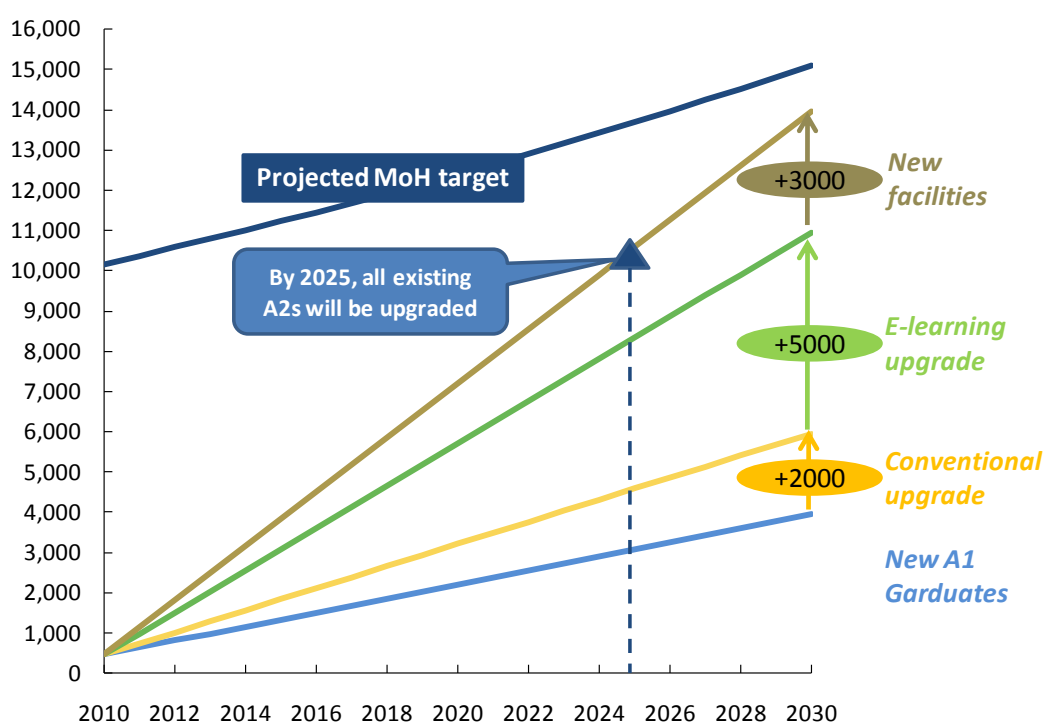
16,000
15,000
14,000
13,000
12,000
11,000
10,000
9,000
8,000
7,000
6,000
5,000
4,000
3,000
2,000
1,000
0

Projected MoH target

By 2025, all existing A2s will be upgraded

+3000
New facilities

+5000
E-learning upgrade

+2000
Conventional upgrade

New A1 Garduates

2010 2012 2014 2016 2018 2020 2022 2024 2026 2028 2030